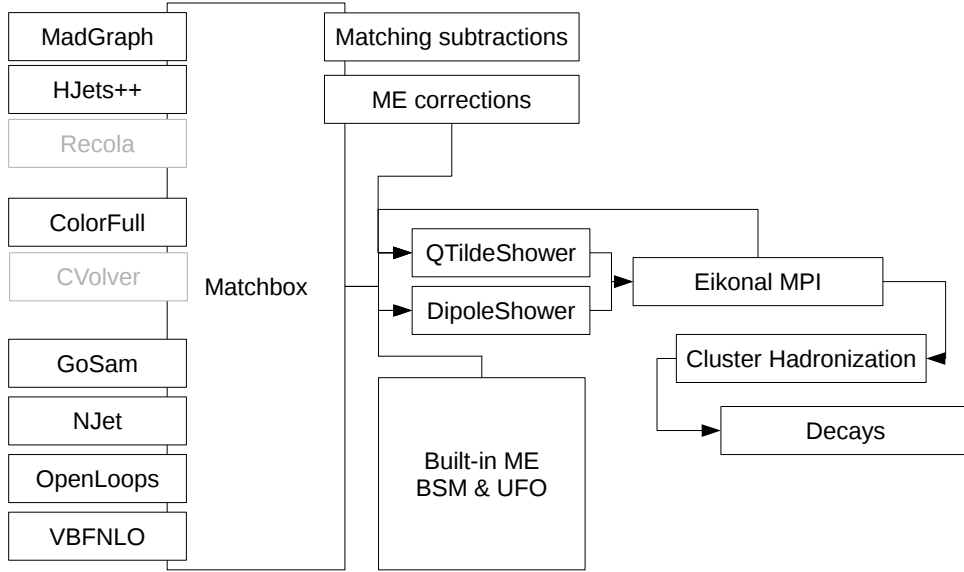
MadGraph
HJets++
Recola
ColorFull
CVolver
GoSam
NJet
OpenLoops
VBFNLO

Matchbox

Matching subtractions
ME corrections

QTildeShower
DipoleShower

Eikonal MPI

Cluster Hadronization

Decays

Built-in ME
BSM & UFO